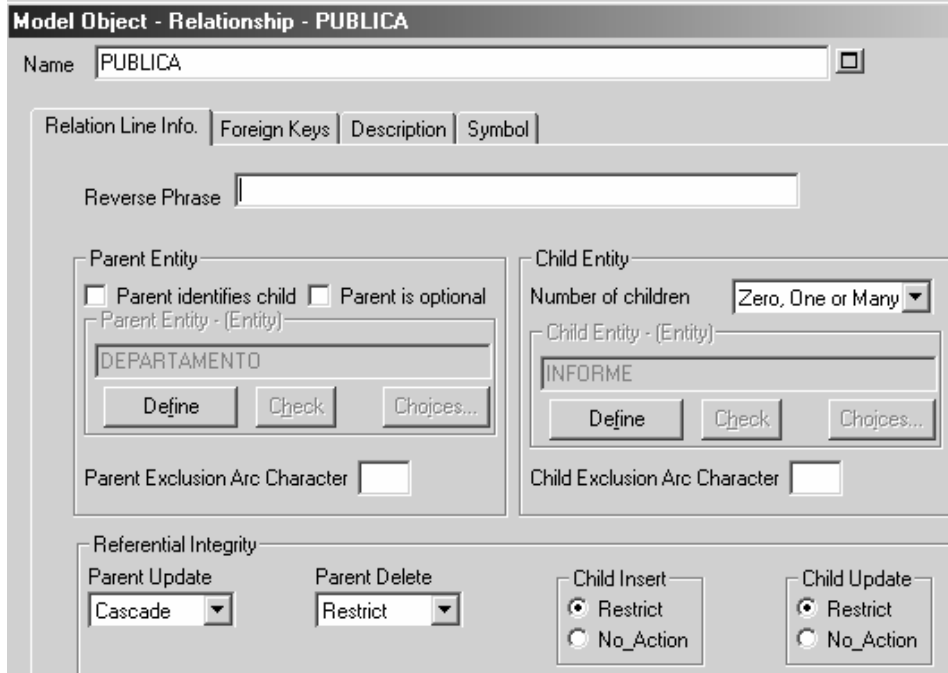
Model Object - Relationship - PUBLICA

Name PUBLICA

Relation Line Info. | Foreign Keys | Description | Symbol

Reverse Phrase

Parent Entity

Parent identifies child

Parent is optional

Parent Entity - (Entity)

DEPARTAMENTO

Define

Check

Choices...

Parent Exclusion Arc Character

Child Entity

Number of children

Zero, One or Many

Child Entity - (Entity)

INFORME

Define

Check

Choices...

Child Exclusion Arc Character

Referential Integrity

Parent Update

Cascade

Parent Delete

Restrict

Child Insert

Restrict

No_Action

Child Update

Restrict

No_Action